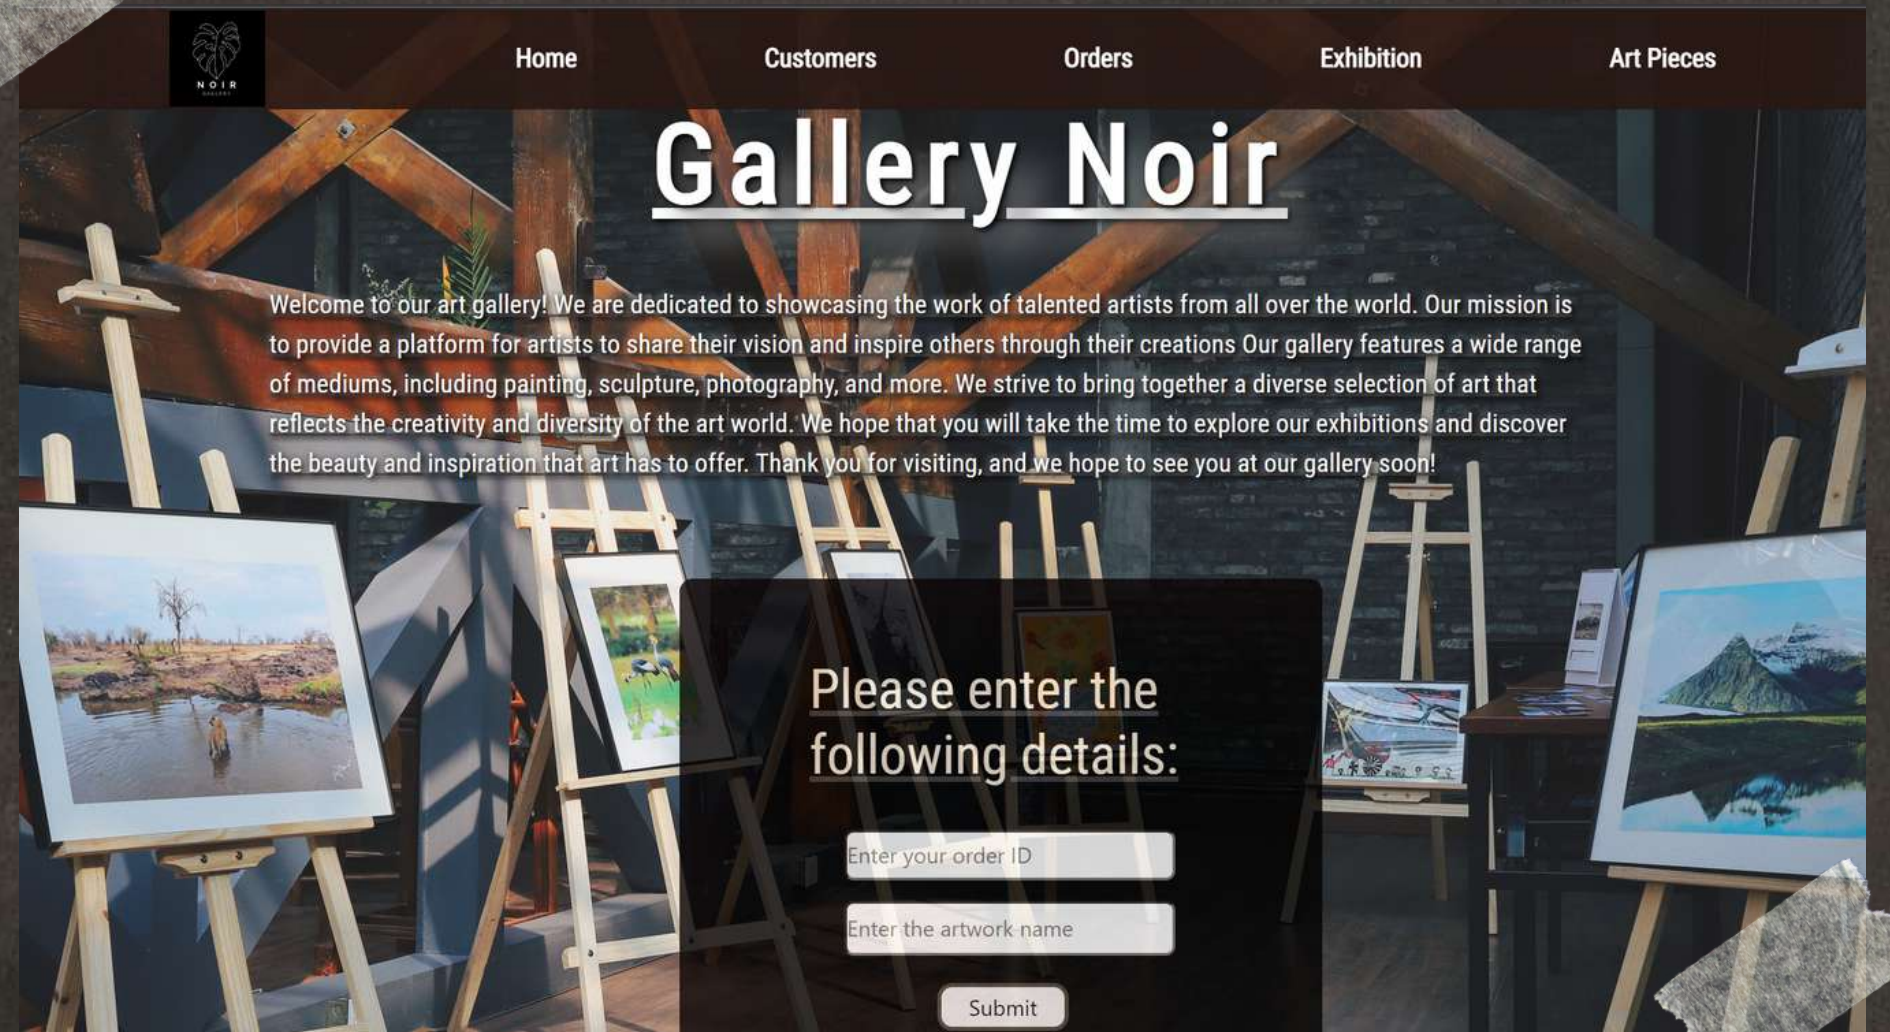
NOIR
GALLERY

Home Customers Orders Exhibition Art Pieces

Gallery Noir

Welcome to our art gallery! We are dedicated to showcasing the work of talented artists from all over the world. Our mission is to provide a platform for artists to share their vision and inspire others through their creations Our gallery features a wide range of mediums, including painting, sculpture, photography, and more. We strive to bring together a diverse selection of art that reflects the creativity and diversity of the art world. We hope that you will take the time to explore our exhibitions and discover the beauty and inspiration that art has to offer. Thank you for visiting, and we hope to see you at our gallery soon!

Please enter the following details:

Enter your order ID

Enter the artwork name

Submit